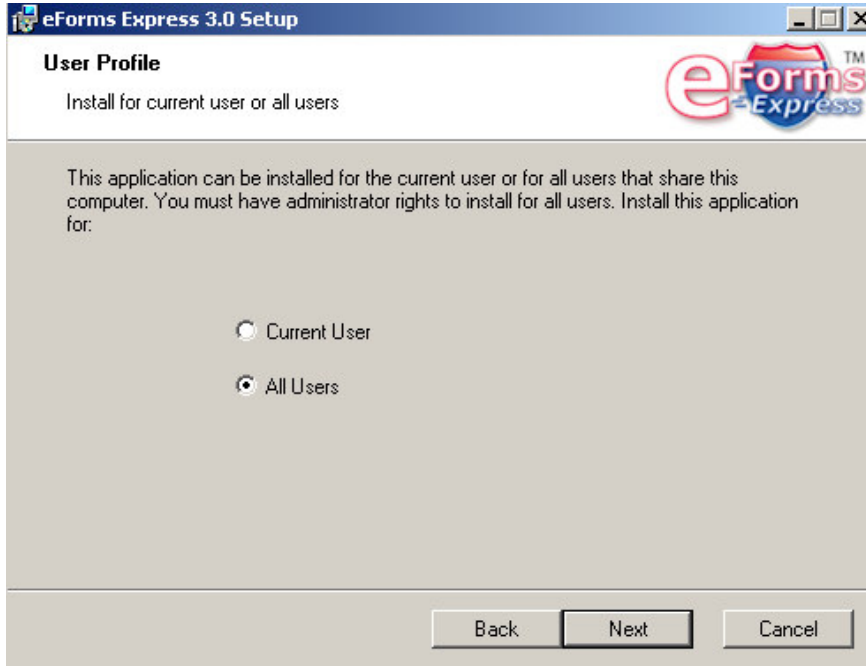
eForms Express 3.0 Setup

User Profile

Install for current user or all users

eForms Express TM

This application can be installed for the current user or for all users that share this computer. You must have administrator rights to install for all users. Install this application for:

Current User

All Users

Back Next Cancel